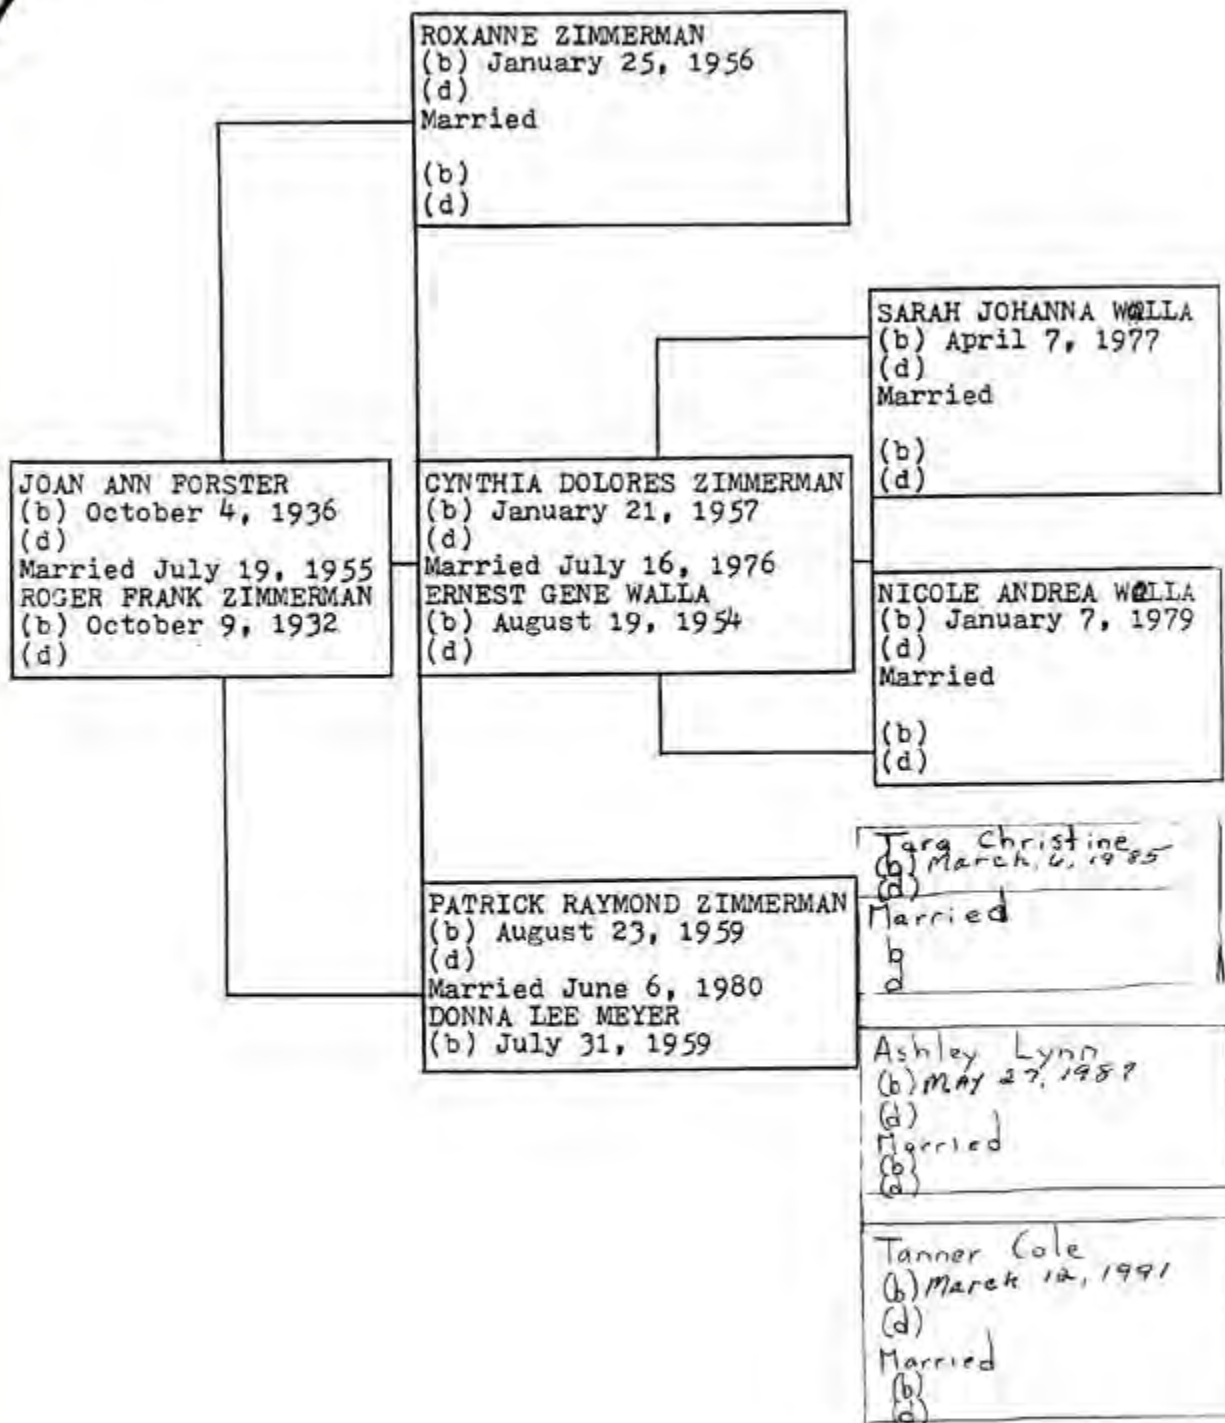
ROXANNE ZIMMERMAN
(b) January 25, 1956
(d)
Married

(b)
(d)

SARAH JOHANNA WALLA
(b) April 7, 1977
(d)
Married

(b)
(d)

JOAN ANN FORSTER
(b) October 4, 1936
(d)
Married July 19, 1955
ROGER FRANK ZIMMERMAN
(b) October 9, 1932
(d)

CYNTHIA DOLORES ZIMMERMAN
(b) January 21, 1957
(d)
Married July 16, 1976
ERNEST GENE WALLA
(b) August 19, 1954
(d)

NICOLE ANDREA WALLA
(b) January 7, 1979
(d)
Married

(b)
(d)

Tara Christine
(b) March 6, 1985
(d)
Married
b
d

PATRICK RAYMOND ZIMMERMAN
(b) August 23, 1959
(d)
Married June 6, 1980
DONNA LEE MEYER
(b) July 31, 1959

Ashley Lynn
(b) MAY 27, 1987
(d)
Married
(b)
(d)

Tanner Cole
(b) March 12, 1991
(d)
Married
(b)
(d)